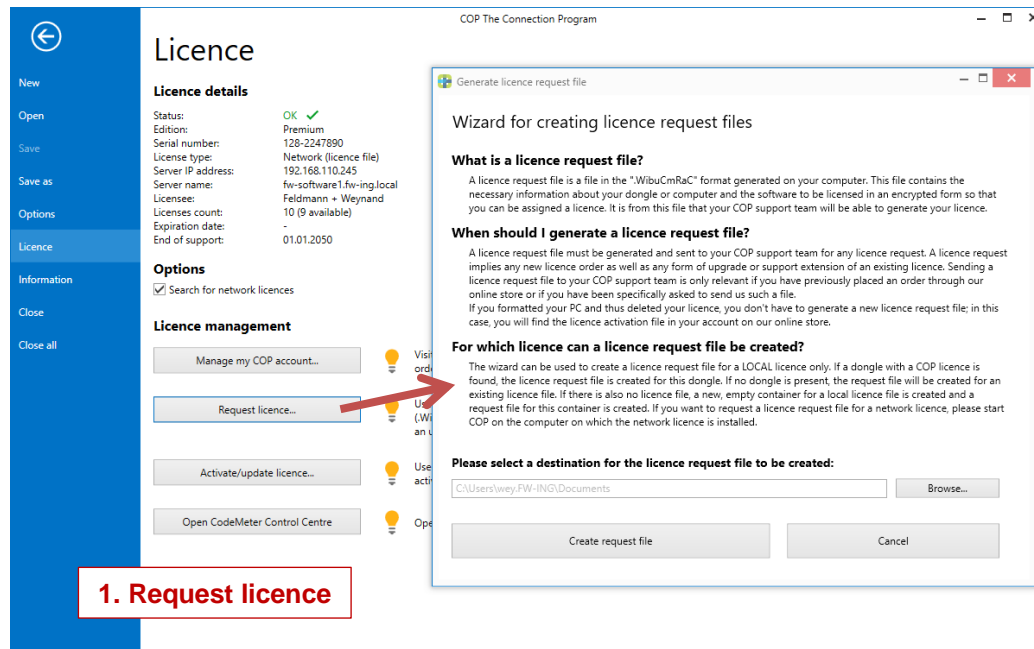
COP The Connection Program

New
Open
Save
Save as
Options
Licence
Information
Close
Close all

Licence

Licence details

| | |
|---|---|
| Status: | OK ✓ |
| Edition: | Premium |
| Serial number: | 128-2247890 |
| License type: | Network (licence file) |
| Server IP address: | 192.168.110.245 |
| Server name: | fw-software1.fw-ing.local |
| Licensee: | Feldmann + Weynand |
| Licenses count: | 10 (9 available) |
| Expiration date: | - |
| End of support: | 01.01.2050 |

Options

Search for network licences

Licence management

Manage my COP account...
Visi orde

Request licence...
Us (.Wi an u

Activate/update licence...
Use acti

Open CodeMeter Control Centre
Ope

1. Request licence

Generate licence request file

Wizard for creating licence request files

What is a licence request file?

A licence request file is a file in the ".WibuCmRaC" format generated on your computer. This file contains the necessary information about your dongle or computer and the software to be licensed in an encrypted form so that you can be assigned a licence. It is from this file that your COP support team will be able to generate your licence.

When should I generate a licence request file?

A licence request file must be generated and sent to your COP support team for any licence request. A licence request implies any new licence order as well as any form of upgrade or support extension of an existing licence. Sending a licence request file to your COP support team is only relevant if you have previously placed an order through our online store or if you have been specifically asked to send us such a file.
If you formatted your PC and thus deleted your licence, you don't have to generate a new licence request file; in this case, you will find the licence activation file in your account on our online store.

For which licence can a licence request file be created?

The wizard can be used to create a licence request file for a LOCAL licence only. If a dongle with a COP licence is found, the licence request file is created for this dongle. If no dongle is present, the request file will be created for an existing licence file. If there is also no licence file, a new, empty container for a local licence file is created and a request file for this container is created. If you want to request a licence request file for a network licence, please start COP on the computer on which the network licence is installed.

Please select a destination for the licence request file to be created:

C:\Users\wey.FW-ING\Documents

Browse...

Create request file

Cancel